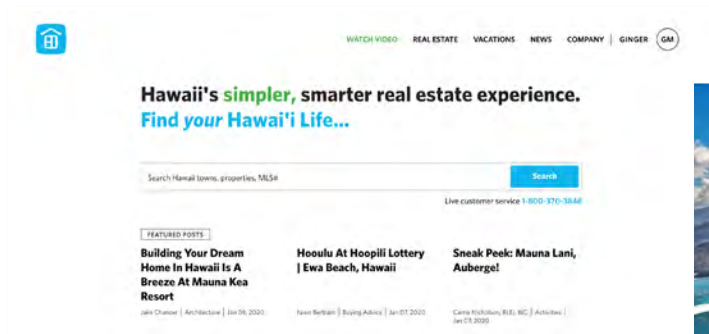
WATCH VIDEO REAL ESTATE VACATIONS NEWS COMPANY | GINGER GM

Hawaii's simpler, smarter real estate experience.

Find your Hawai'i Life...

Search Hawaii towns, properties, MLS#

Search

Live customer service 1-800-370-3848

FEATURED POSTS

Building Your Dream Home In Hawaii Is A Breeze At Mauna Kea Resort

Jake Chanser | Architecture | Jan 08, 2020

Hooulu At Hoopili Lottery | Ewa Beach, Hawaii

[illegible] | Buying Advice | Jan 07, 2020

Sneak Peek: Mauna Lani, Auberge!

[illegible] | Activities | Jan 07, 2020